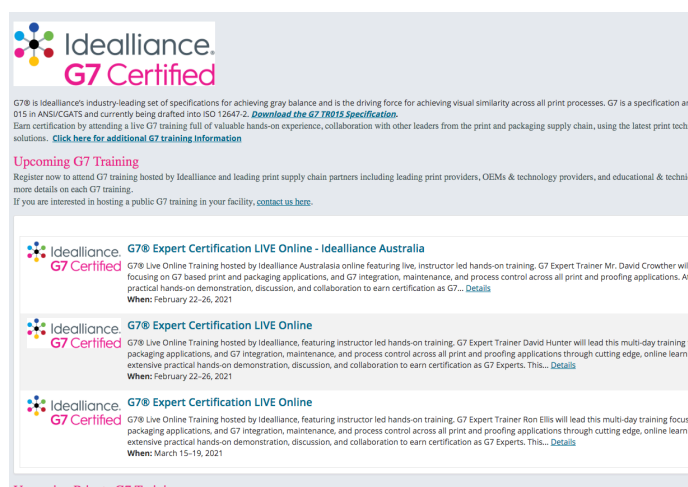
Idealliance.
G7 Certified

G7® is Idealliance's industry-leading set of specifications for achieving gray balance and is the driving force for achieving visual similarity across all print processes. G7 is a specification a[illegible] 015 in ANSI/CGATS and currently being drafted into ISO 12647-2. Download the G7 TR015 Specification.
Earn certification by attending a live G7 training full of valuable hands-on experience, collaboration with other leaders from the print and packaging supply chain, using the latest print tech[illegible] solutions. Click here for additional G7 training information

Upcoming G7 Training

Register now to attend G7 training hosted by Idealliance and leading print supply chain partners including leading print providers, OEMs & technology providers, and educational & techni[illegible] more details on each G7 training.
If you are interested in hosting a public G7 training in your facility, contact us here.

Idealliance. G7 Certified
G7® Expert Certification LIVE Online - Idealliance Australia
G7® Live Online Training hosted by Idealliance Australasia online featuring live, instructor led hands-on training. G7 Expert Trainer Mr. David Crowther wil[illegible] focusing on G7 based print and packaging applications, and G7 integration, maintenance, and process control across all print and proofing applications. A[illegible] practical hands-on demonstration, discussion, and collaboration to earn certification as G7... Details
When: February 22–26, 2021

Idealliance. G7 Certified
G7® Expert Certification LIVE Online
G7® Live Online Training hosted by Idealliance, featuring instructor led hands-on training. G7 Expert Trainer David Hunter will lead this multi-day training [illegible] packaging applications, and G7 integration, maintenance, and process control across all print and proofing applications through cutting edge, online learn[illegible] extensive practical hands-on demonstration, discussion, and collaboration to earn certification as G7 Experts. This... Details
When: February 22–26, 2021

Idealliance. G7 Certified
G7® Expert Certification LIVE Online
G7® Live Online Training hosted by Idealliance, featuring instructor led hands-on training. G7 Expert Trainer Ron Ellis will lead this multi-day training focus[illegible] packaging applications, and G7 integration, maintenance, and process control across all print and proofing applications through cutting edge, online learn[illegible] extensive practical hands-on demonstration, discussion, and collaboration to earn certification as G7 Experts. This... Details
When: March 15–19, 2021

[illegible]